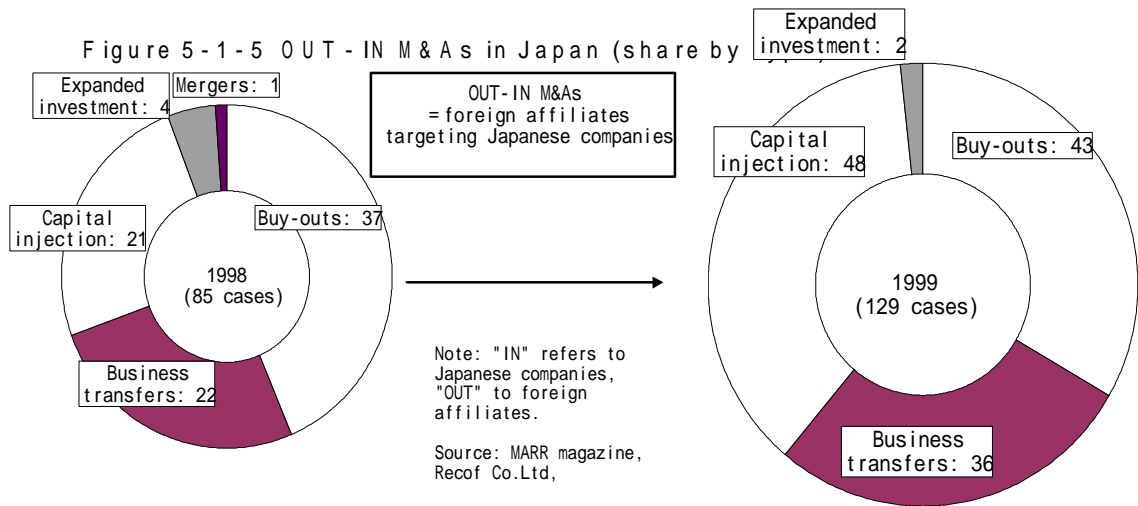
Figure 5-1-5 OUT-IN M&As in Japan (share by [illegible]

Expanded investment: 4

Mergers: 1

Buy-outs: 37

Capital injection: 21

1998
(85 cases)

Business transfers: 22

OUT-IN M&As
= foreign affiliates targeting Japanese companies

Note: "IN" refers to Japanese companies, "OUT" to foreign affiliates.

Source: MARR magazine, Recof Co.Ltd,

Expanded investment: 2

Capital injection: 48

Buy-outs: 43

1999
(129 cases)

Business transfers: 36